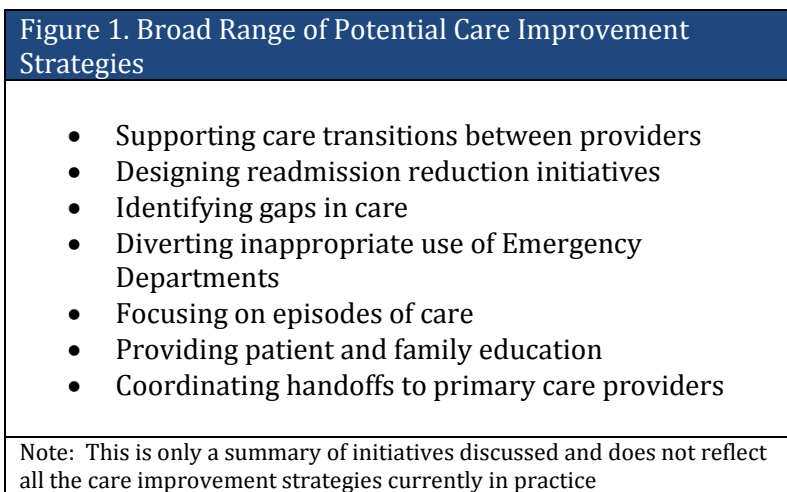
Figure 1. Broad Range of Potential Care Improvement Strategies

- Supporting care transitions between providers
- Designing readmission reduction initiatives
- Identifying gaps in care
- Diverting inappropriate use of Emergency Departments
- Focusing on episodes of care
- Providing patient and family education
- Coordinating handoffs to primary care providers

Note: This is only a summary of initiatives discussed and does not reflect all the care improvement strategies currently in practice